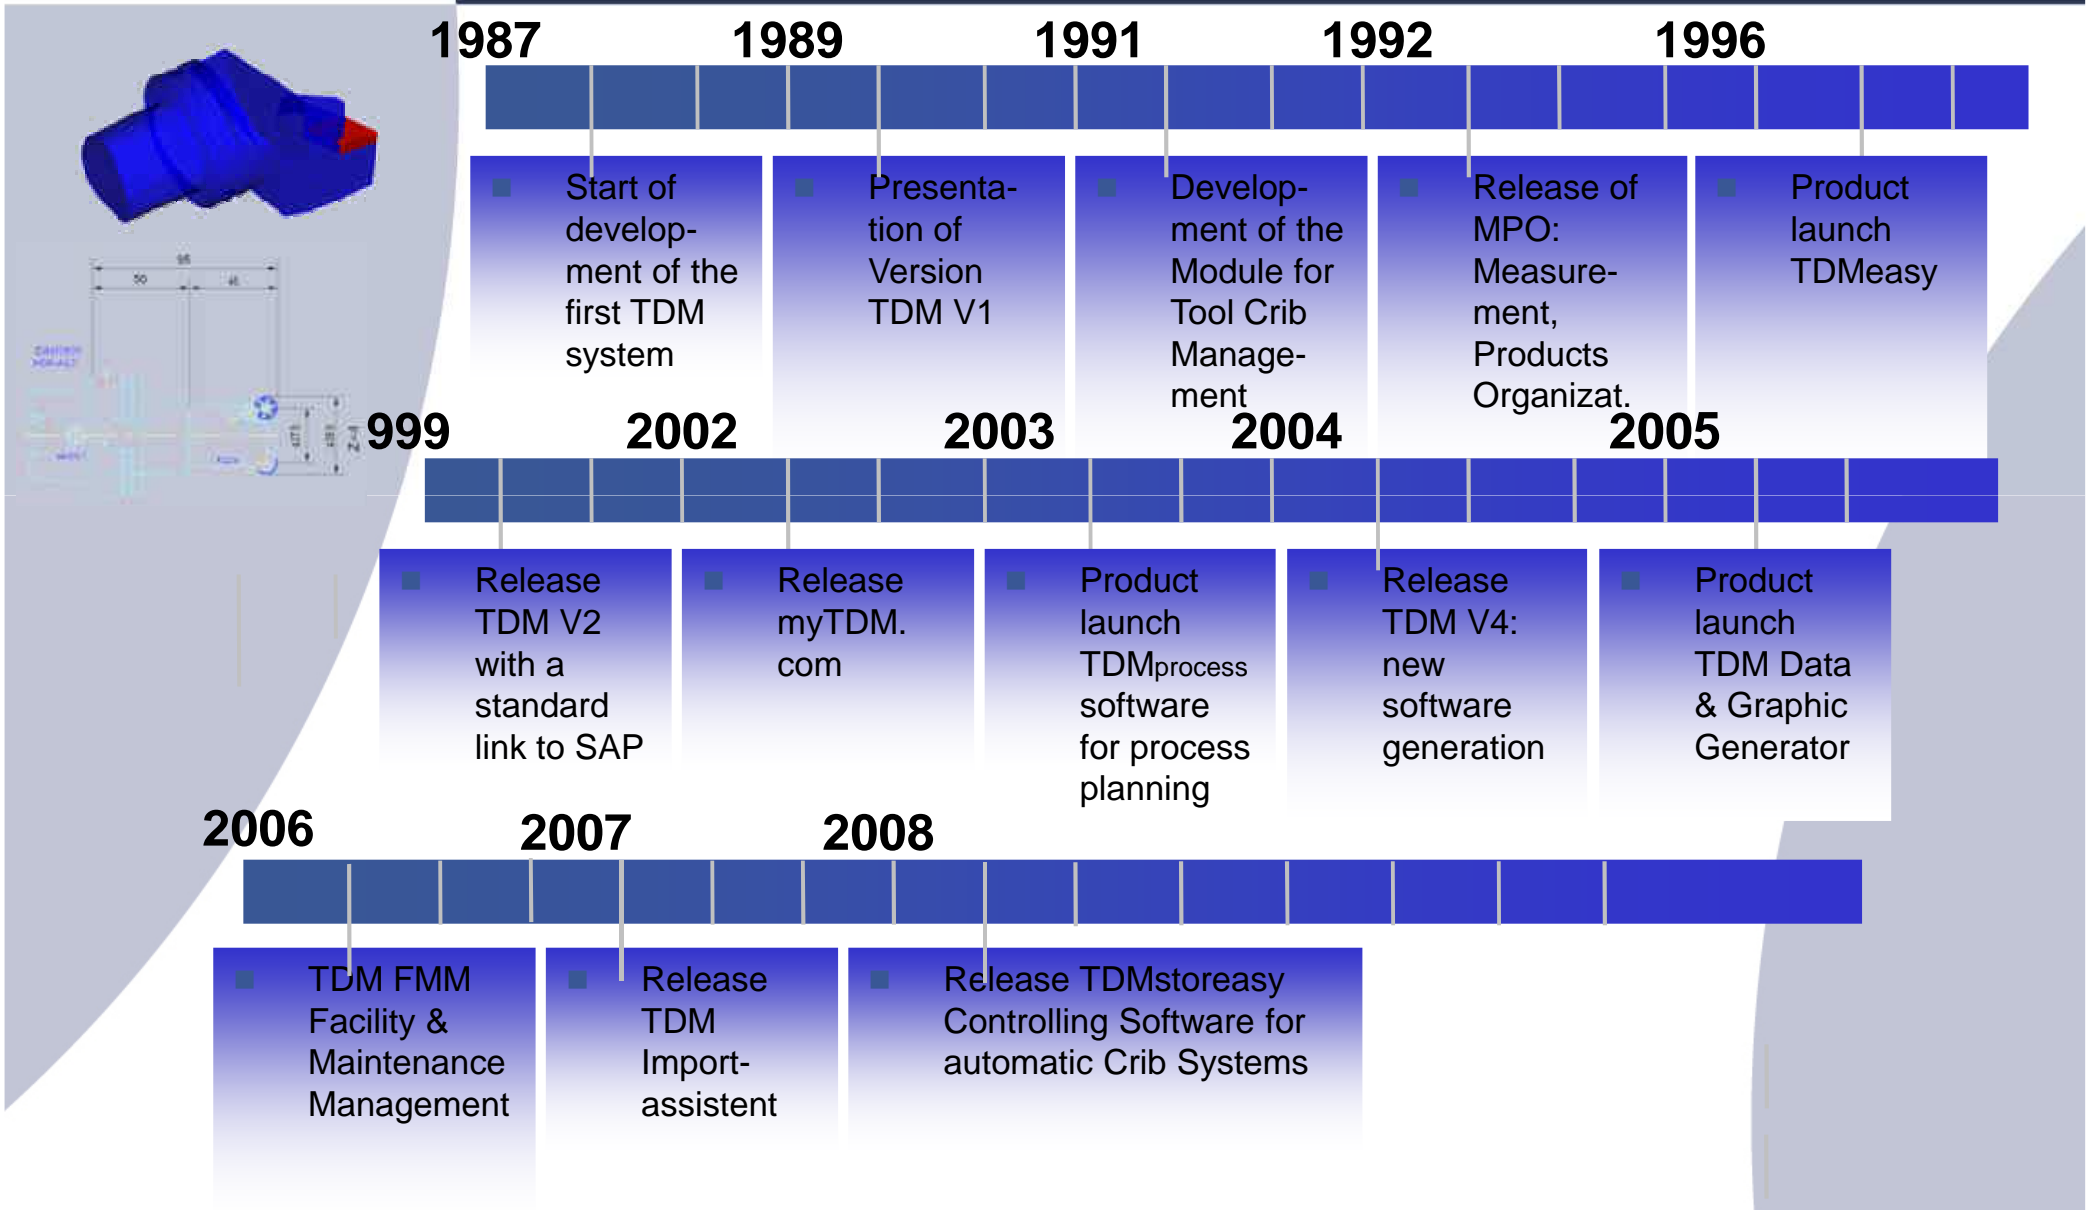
1987 1989 1991 1992 1996

Start of development of the first TDM system

Presentation of Version TDM V1

Development of the Module for Tool Crib Management

Release of MPO: Measurement, Products Organizat.

Product launch TDMeasy

999 2002 2003 2004 2005

Release TDM V2 with a standard link to SAP

Release myTDM.com

Product launch TDMprocess software for process planning

Release TDM V4: new software generation

Product launch TDM Data & Graphic Generator

2006 2007 2008

TDM FMM Facility & Maintenance Management

Release TDM Import-assistent

Release TDMstoreasy Controlling Software for automatic Crib Systems